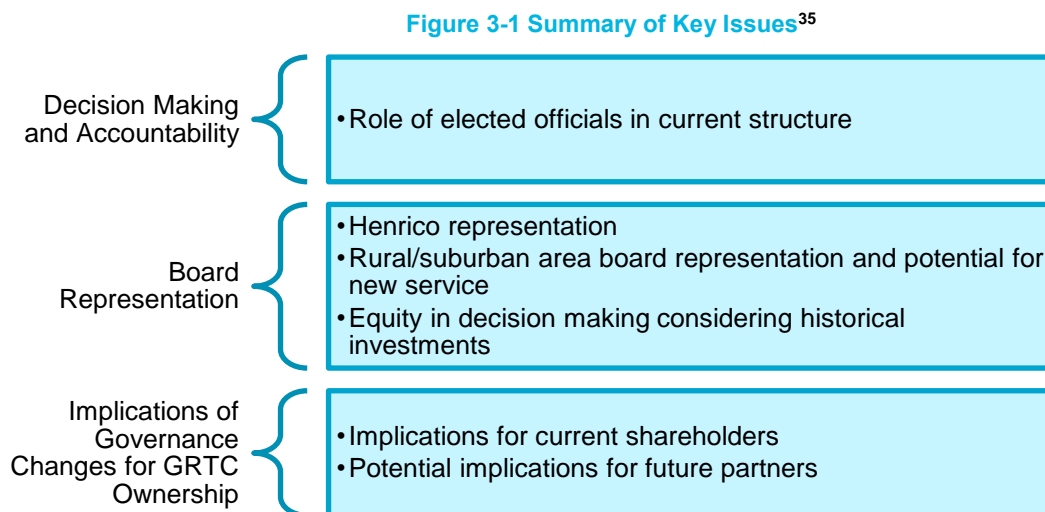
Figure 3-1 Summary of Key Issues$^{35}$

Decision Making and Accountability

• Role of elected officials in current structure

Board Representation

• Henrico representation
• Rural/suburban area board representation and potential for new service
• Equity in decision making considering historical investments

Implications of Governance Changes for GRTC Ownership

• Implications for current shareholders
• Potential implications for future partners